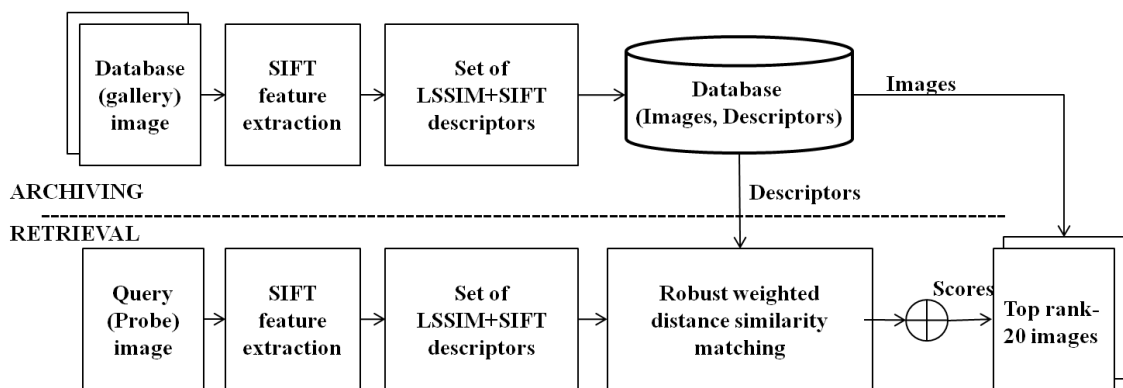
Database (gallery) image

SIFT feature extraction

Set of LSSIM+SIFT descriptors

Database (Images, Descriptors)

Images

ARCHIVING

Descriptors

RETRIEVAL

Query (Probe) image

SIFT feature extraction

Set of LSSIM+SIFT descriptors

Robust weighted distance similarity matching

Scores

Top rank-20 images